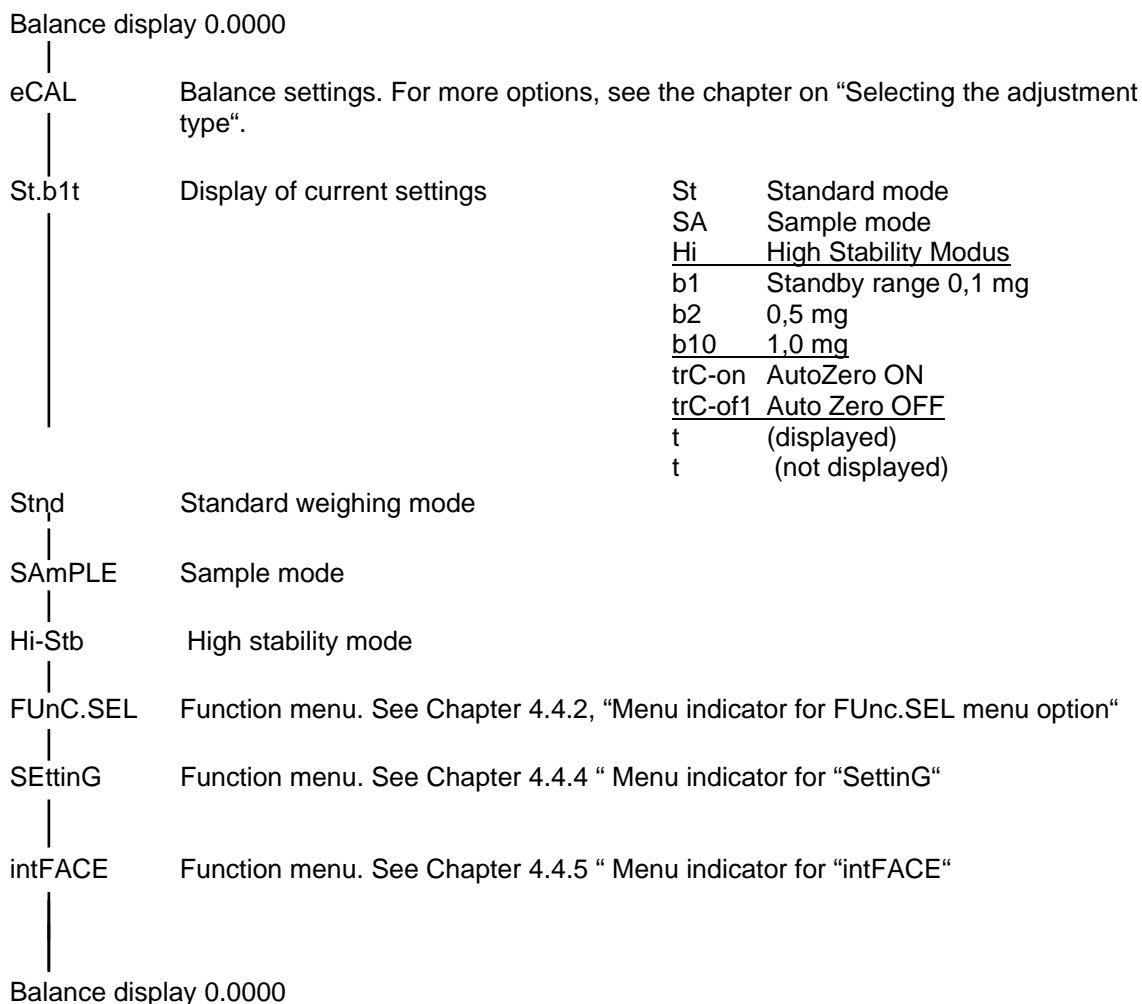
Balance display 0.0000

eCAL Balance settings. For more options, see the chapter on “Selecting the adjustment type“.

St.b1t Display of current settings

St Standard mode
SA Sample mode
Hi High Stability Modus
b1 Standby range 0,1 mg
b2 0,5 mg
b10 1,0 mg
trC-on AutoZero ON
trC-of1 Auto Zero OFF
t (displayed)
t (not displayed)

Stnd Standard weighing mode

SAmPLE Sample mode

Hi-Stb High stability mode

FUnC.SEL Function menu. See Chapter 4.4.2, “Menu indicator for FUnc.SEL menu option“

SEttinG Function menu. See Chapter 4.4.4 “ Menu indicator for “SettinG“

intFACE Function menu. See Chapter 4.4.5 “ Menu indicator for “intFACE“

Balance display 0.0000